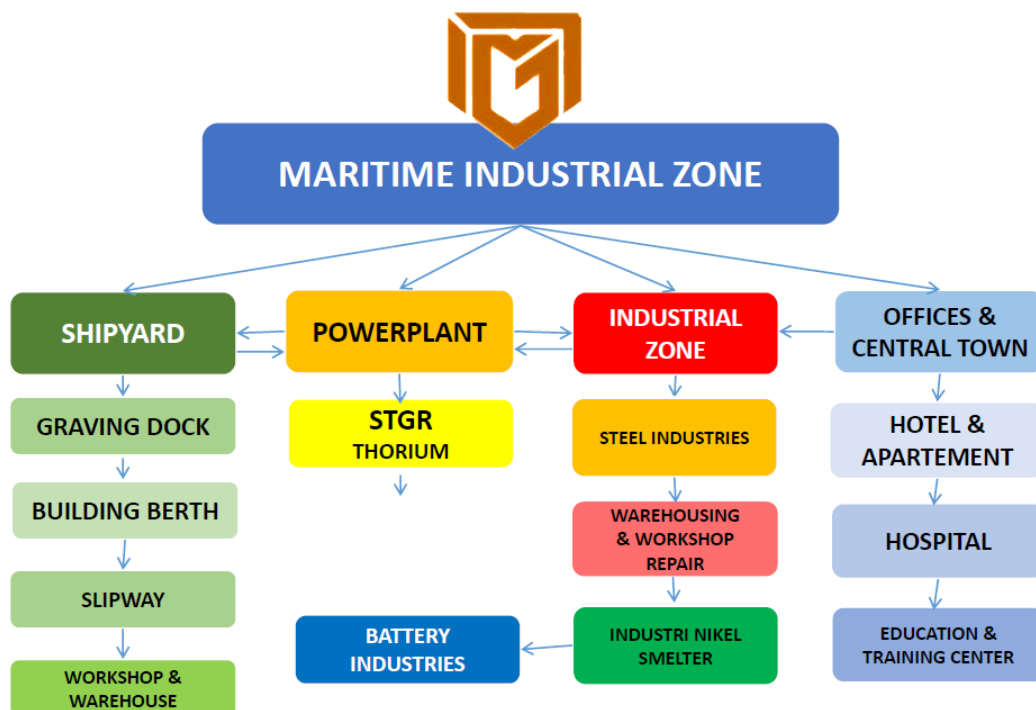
MARITIME INDUSTRIAL ZONE

SHIPYARD

GRAVING DOCK

BUILDING BERTH

SLIPWAY

WORKSHOP & WAREHOUSE

POWERPLANT

STGR THORIUM

BATTERY INDUSTRIES

INDUSTRIAL ZONE

STEEL INDUSTRIES

WAREHOUSING & WORKSHOP REPAIR

INDUSTRI NIKEL SMELTER

OFFICES & CENTRAL TOWN

HOTEL & APARTEMENT

HOSPITAL

EDUCATION & TRAINING CENTER